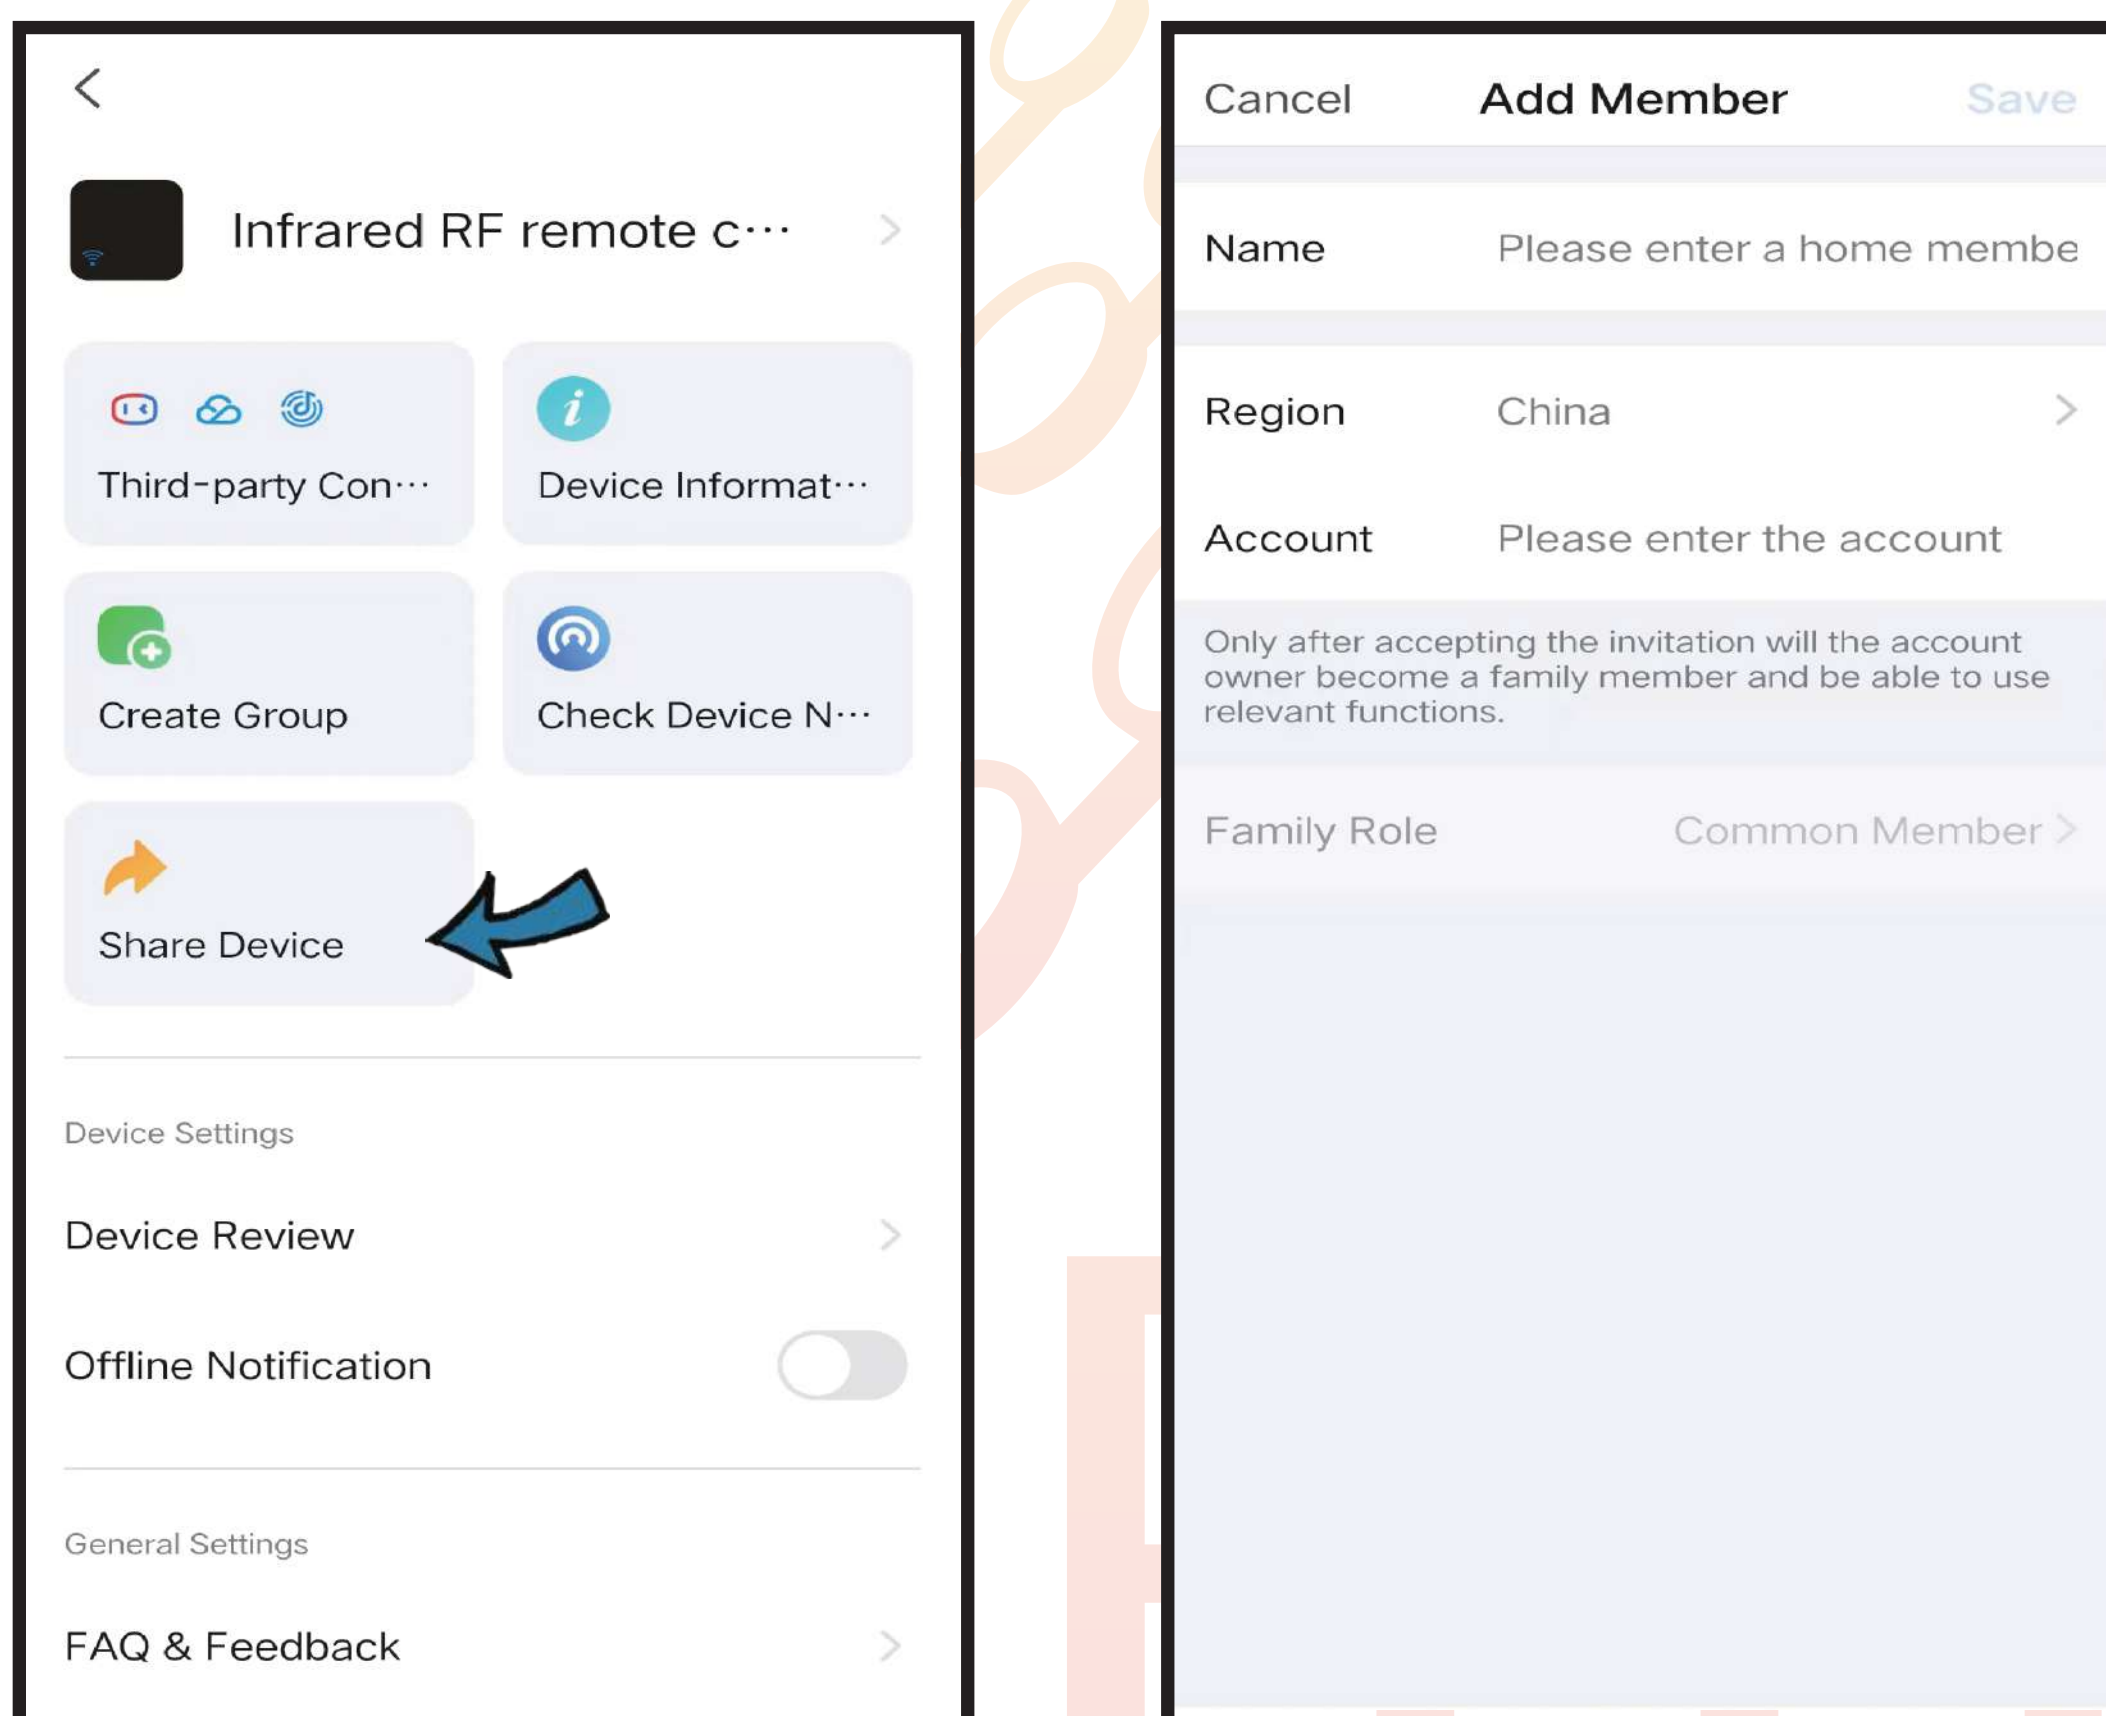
Infrared RF remote c···

Third-party Con···

Device Informat···

Create Group

Check Device N···

Share Device

Device Settings

Device Review

Offline Notification

General Settings

FAQ & Feedback

Cancel Add Member Save

Name Please enter a home membe

Region China

Account Please enter the account

Only after accepting the invitation will the account owner become a family member and be able to use relevant functions.

Family Role Common Member